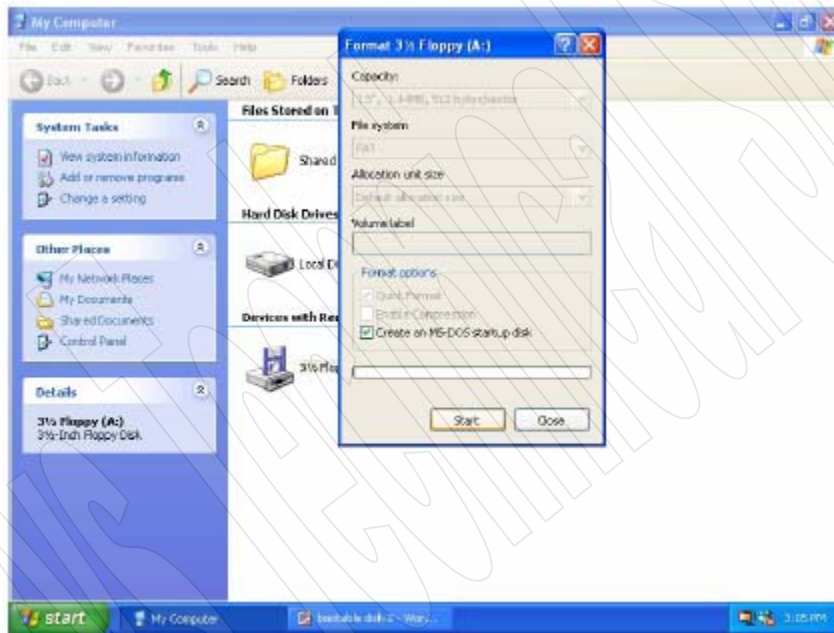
My Computer

File Edit View Favorites Tools Help

Back Search Folders

System Tasks

View system information
Add or remove programs
Change a setting

Other Places

My Network Places
My Documents
Shared Documents
Control Panel

Details

3½ Floppy (A:)
3½-Inch Floppy Disk

Files Stored on T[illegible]

Shared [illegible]

Hard Disk Drives

Local D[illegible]

Devices with Re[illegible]

3½ Flop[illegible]

Format 3½ Floppy (A:)

Capacity:

3.5", 1.44MB, 512 bytes/sector

File system

FAT

Allocation unit size

Default allocation size

Volume label

Format options

Quick Format

Enable Compression

Create an MS-DOS startup disk

Start Close

start My Computer bootable disk-2 - Wor... 3:05 PM